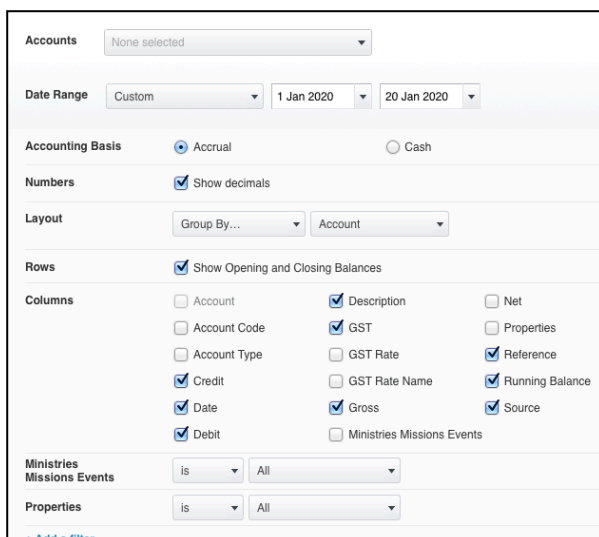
Accounts None selected

Date Range Custom 1 Jan 2020 20 Jan 2020

Accounting Basis Accrual Cash

Numbers Show decimals

Layout Group By... Account

Rows Show Opening and Closing Balances

Columns
Account
Account Code
Account Type
Credit
Date
Debit
Description
GST
GST Rate
GST Rate Name
Gross
Ministries Missions Events
Net
Properties
Reference
Running Balance
Source

Ministries Missions Events is All

Properties is All

+ Add a filter